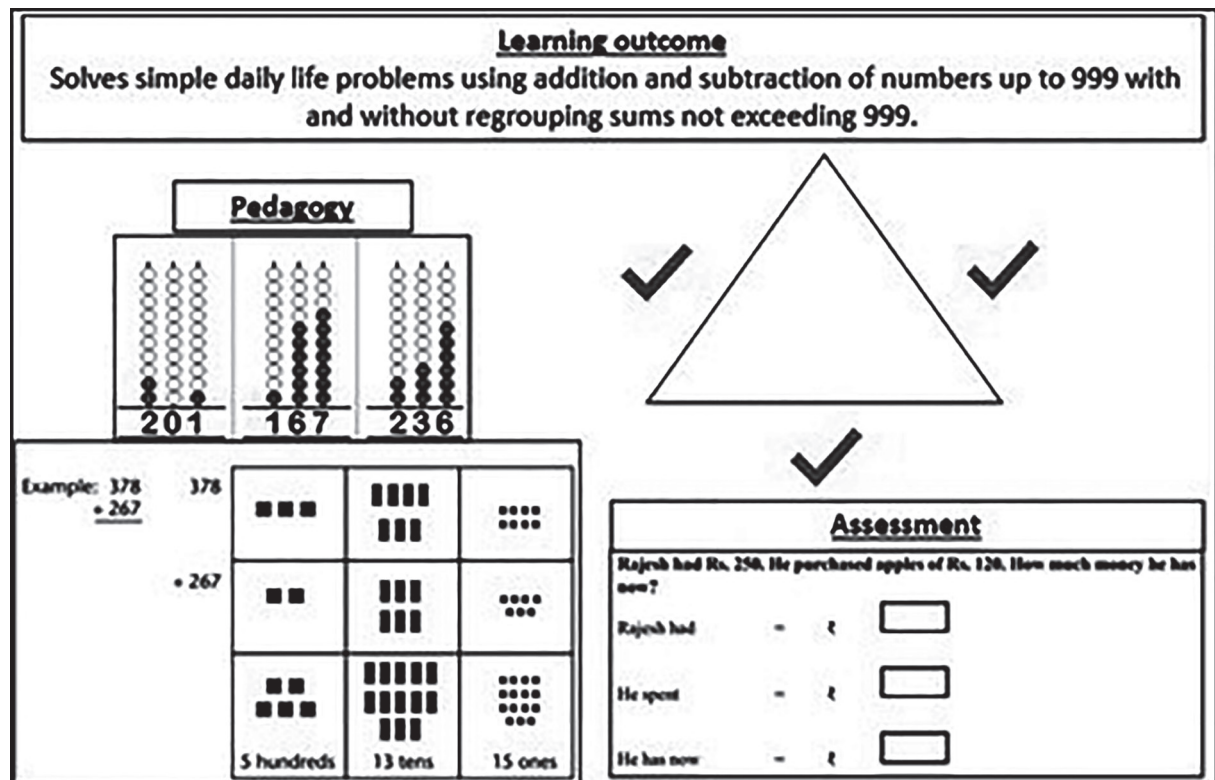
Learning outcome
Solves simple daily life problems using addition and subtraction of numbers up to 999 with and without regrouping sums not exceeding 999.

Pedagogy

201 167 236

Example: 378
$+ 267$

378

$+ 267$

5 hundreds | 13 tens | 15 ones

Assessment

Rajesh had Rs. 250. He purchased apples of Rs. 120. How much money he has now?

Rajesh had = ₹

He spent = ₹

He has now = ₹